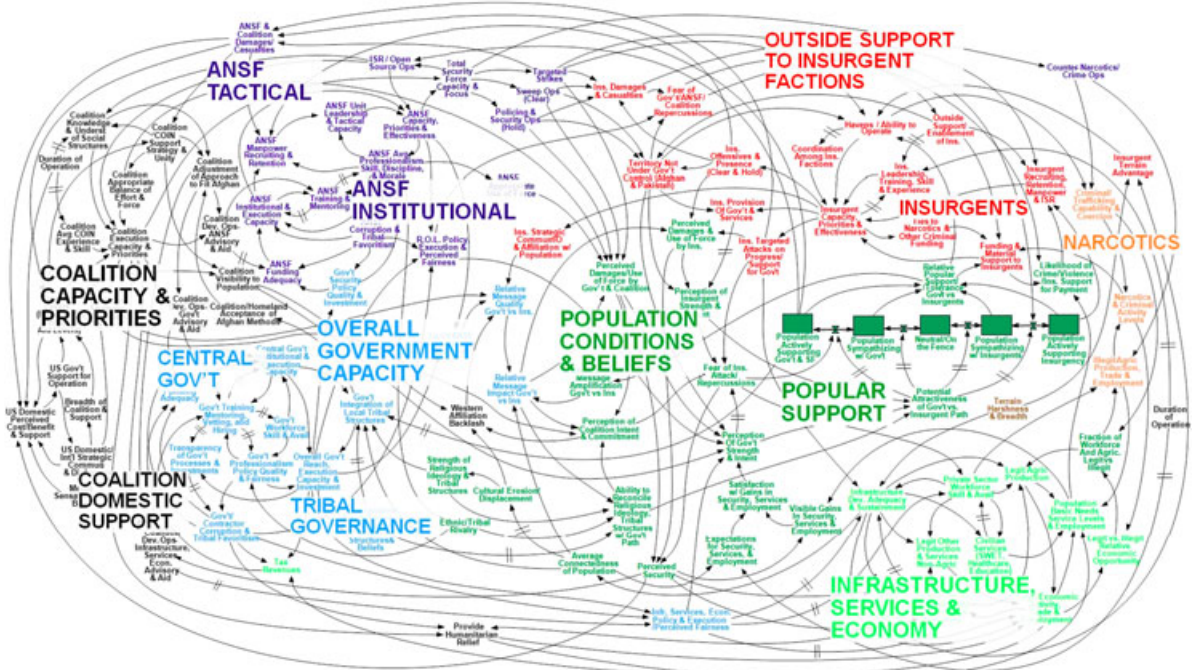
ANSF TACTICAL

OUTSIDE SUPPORT TO INSURGENT FACTIONS

ANSF INSTITUTIONAL

INSURGENTS

NARCOTICS

COALITION CAPACITY & PRIORITIES

POPULATION CONDITIONS & BELIEFS

OVERALL GOVERNMENT CAPACITY

CENTRAL GOV'T

POPULAR SUPPORT

COALITION DOMESTIC SUPPORT

TRIBAL GOVERNANCE

INFRASTRUCTURE, SERVICES & ECONOMY

ANSF & Coalition Damages/ Casualties

ISR / Open Source Ops

Total Security Force Capacity & Focus

Targeted Strikes

Sweep Ops (Clear)

Policing & Security Ops (Hold)

Ins. Damages & Casualties

Fear of Gov't/ANSF/ Coalition Repercussions

Counter Narcotics/ Crime Ops

ANSF Unit Leadership & Tactical Capacity

ANSF Capacity, Priorities & Effectiveness

ANSF Manpower Recruiting & Retention

ANSF Avg Professionalism Skill, Discipline, & Morale

ANSF Training & Mentoring

ANSF Institutional & Execution Capacity

ANSF Funding Adequacy

Corruption & Tribal Favoritism

Havens / Ability to Operate

Coordination Among Ins. Factions

Outside Support Enablement of Ins.

Territory Not Under Gov't Control (Afghan & Pakistan)

Ins. Offensives & Presence (Clear & Hold)

Ins. Leadership, Training, Skill & Experience

Insurgent Recruiting, Retention, Manpower & ISR

Insurgent Terrain Advantage

Criminal/ Trafficking Capability & Coercion

Ins. Provision of Gov't & Services

Insurgent Capacity, Priorities & Effectiveness

Ties to Narcotics & Other Criminal Funding

Funding & Material Support to Insurgents

Likelihood of Crime/Violence Ins. Support for Payment

Coalition Knowledge & Underst. of Social Structures

Coalition Support Strategy & Unity

Coalition Adjustment of Approach to Fit Afghan

Duration of Operation

Coalition Appropriate Balance of Effort & Force

Coalition Avg COIN Experience & Skill

Coalition Execution Capacity & Priorities

Coalition Dev. Ops ANSF Advisory & Aid

Coalition Visibility to Population

Coalition Ops Gov't Advisory & Aid

Coalition/Homeland Acceptance of Afghan Methods

Gov't Security Policy Quality & Investment

R.O.L. Policy Execution & Perceived Fairness

Ins. Strategic Commun. & Affiliation w/ Population

Relative Message Quality Gov't vs Ins.

Perceived Damages/Use of Force by Gov't & Coalition

Perceived Damages & Use of Force by Ins.

Perception of Insurgent Strength & Intent

Ins. Targeted Attacks on Progress/ Support for Govt

Relative Popular Support (Tolerance) Govt vs Insurgents

Population Actively Supporting Gov't & SF

Population Sympathizing w/ Gov't

Neutral/On the Fence

Population Sympathizing w/ Insurgents

Population Actively Supporting Insurgency

Narcotics & Criminal Activity Levels

Illegal/Agric. Production, Trade & Employment

US Gov't Support for Operation

Breadth of Coalition & Support

US Domestic Perceived Cost/Benefit & Support

US Domestic/ Int'l Strategic Commus & IO

Central Gov't Institutional & Execution Capacity

Gov't Training, Mentoring, Vetting, and Hiring

Gov't Workforce Skill & Avail

Transparency of Gov't Processes & Decisions

Gov't Professionalism Policy Quality & Fairness

Overall Gov't Reach, Execution Capacity & Investment

Gov't Integration of Local Tribal Structures

Western Affiliation Backlash

Message Amplification Gov't vs Ins

Relative Message Impact Gov't vs Ins

Fear of Ins. Attack/ Repercussions

Perception of Coalition Intent & Commitment

Perception Of Gov't Strength & Intent

Potential Attractiveness of Gov't vs. Insurgent Path

Terrain Harshness & Breadth

Fraction of Workforce And Agric. Legit vs Illegal

Duration of Operation

Strength of Religious Ideology & Tribal Structures

Cultural Erosion/ Displacement

Ability to Reconcile Religious Ideology, Tribal Structures w/ Gov't Path

Satisfaction w/ Gains in Security, Services & Employment

Visible Gains in Security, Services & Employment

Infrastructure Dev. Adequacy & Sustainment

Private Sector Workforce Skill & Avail

Legit Agric. Production

Population Basic Needs Service Levels & Employment

Gov't Contractor Corruption & Tribal Favoritism

Tax Revenues

Ethnic/Tribal Rivalry

Structures & Beliefs

Average Connectedness of Population

Perceived Security

Expectations for Security, Services, & Employment

Legit Other Production & Services Non-Agric

Civilian Services (SWET, Healthcare, Education)

Legit vs. Illegit Business Economic Opportunity

Economic

Infra., Services, Econ. Policy & Execution Perceived Fairness

Provide Humanitarian Relief

Coalition Dev. Ops Infrastructure, Services, Econ. Advisory, & Aid